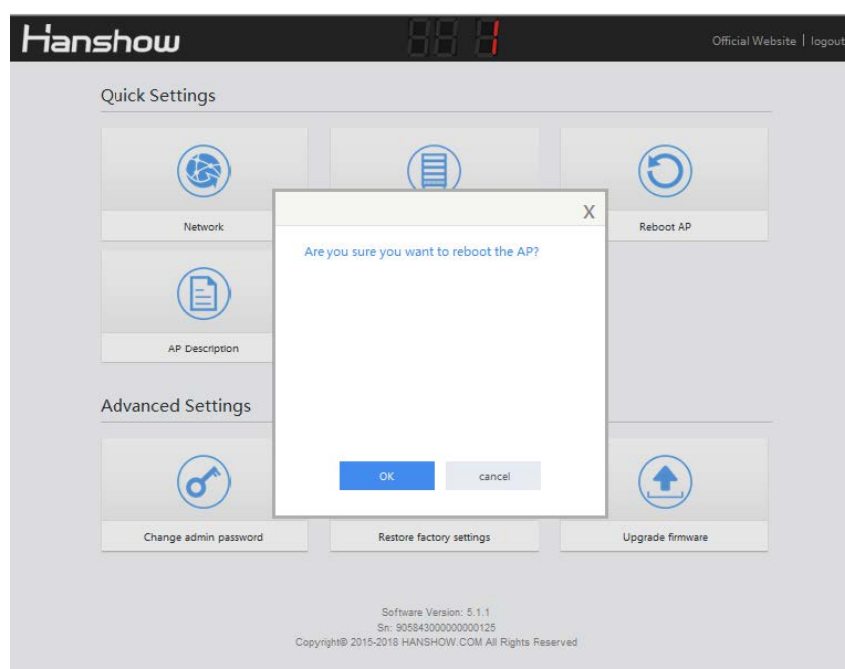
Hanshow

1

Official Website | logout

Quick Settings

Network

Reboot AP

AP Description

X

Are you sure you want to reboot the AP?

OK

cancel

Advanced Settings

Change admin password

Restore factory settings

Upgrade firmware

Software Version: 5.1.1
Sn: 905843000000000125
Copyright© 2015-2018 HANSHOW.COM All Rights Reserved